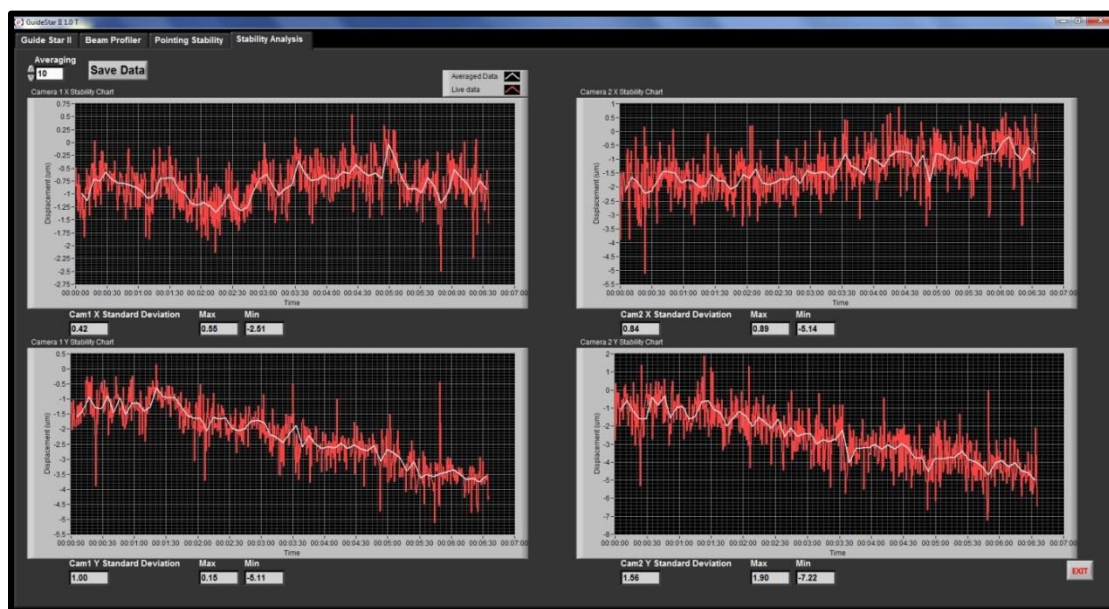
GuideStar II 1.0 T

Guide Star II | Beam Profiler | Pointing Stability | Stability Analysis

Averaging
10
Save Data

Averaged Data
Live data

Camera 1 X Stability Chart
0.75, 0.5, 0.25, 0, -0.25, -0.5, -0.75, -1, -1.25, -1.5, -1.75, -2, -2.25, -2.5, -2.75
Displacement (um)
00:00:00 00:00:30 00:01:00 00:01:30 00:02:00 00:02:30 00:03:00 00:03:30 00:04:00 00:04:30 00:05:00 00:05:30 00:06:00 00:06:30 00:07:00
Time
Cam1 X Standard Deviation 0.42 | Max 0.55 | Min -2.51

Camera 2 X Stability Chart
1, 0.5, 0, -0.5, -1, -1.5, -2, -2.5, -3, -3.5, -4, -4.5, -5, -5.5
Displacement (um)
00:00:00 00:00:30 00:01:00 00:01:30 00:02:00 00:02:30 00:03:00 00:03:30 00:04:00 00:04:30 00:05:00 00:05:30 00:06:00 00:06:30 00:07:00
Time
Cam2 X Standard Deviation 0.84 | Max 0.89 | Min -5.14

Camera 1 Y Stability Chart
0.5, 0, -0.5, -1, -1.5, -2, -2.5, -3, -3.5, -4, -4.5, -5, -5.5
Displacement (um)
00:00:00 00:00:30 00:01:00 00:01:30 00:02:00 00:02:30 00:03:00 00:03:30 00:04:00 00:04:30 00:05:00 00:05:30 00:06:00 00:06:30 00:07:00
Time
Cam1 Y Standard Deviation 1.00 | Max 0.15 | Min -5.11

Camera 2 Y Stability Chart
2, 1, 0, -1, -2, -3, -4, -5, -6, -7, -8
Displacement (um)
00:00:00 00:00:30 00:01:00 00:01:30 00:02:00 00:02:30 00:03:00 00:03:30 00:04:00 00:04:30 00:05:00 00:05:30 00:06:00 00:06:30 00:07:00
Time
Cam2 Y Standard Deviation 1.56 | Max 1.90 | Min -7.22

EXIT